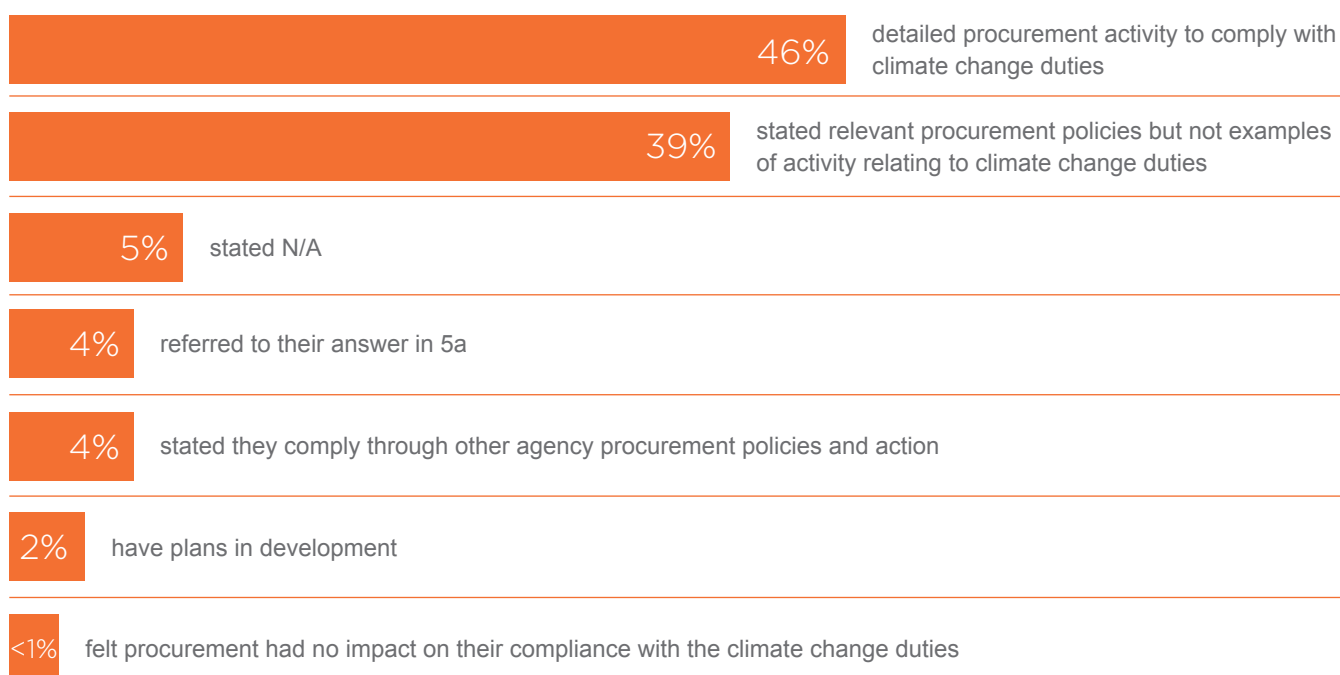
46% detailed procurement activity to comply with climate change duties

39% stated relevant procurement policies but not examples of activity relating to climate change duties

5% stated N/A

4% referred to their answer in 5a

4% stated they comply through other agency procurement policies and action

2% have plans in development

<1% felt procurement had no impact on their compliance with the climate change duties